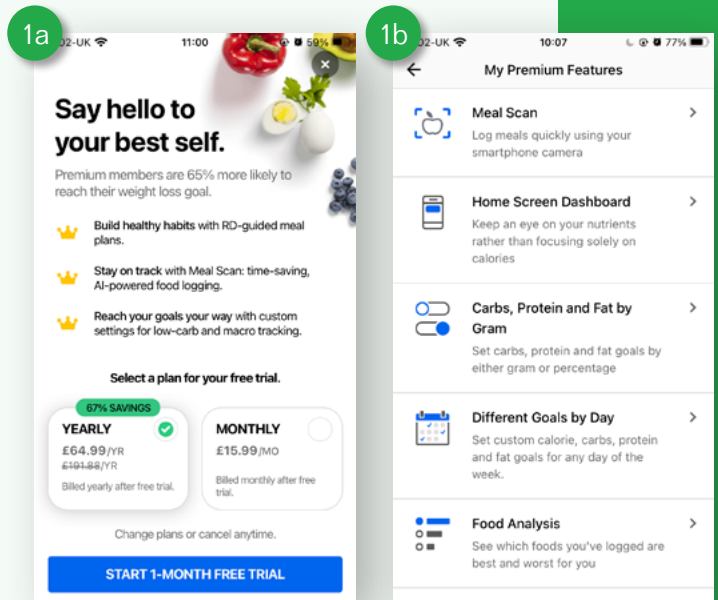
1a

O2-UK 11:00 59%

Say hello to your best self.

Premium members are 65% more likely to reach their weight loss goal.

Build healthy habits with RD-guided meal plans.

Stay on track with Meal Scan: time-saving, AI-powered food logging.

Reach your goals your way with custom settings for low-carb and macro tracking.

Select a plan for your free trial.

67% SAVINGS

YEARLY
£64.99/YR
~~£191.88~~/YR
Billed yearly after free trial.

MONTHLY
£15.99/MO
Billed monthly after free trial.

Change plans or cancel anytime.

START 1-MONTH FREE TRIAL

1b

O2-UK 10:07 77%

My Premium Features

Meal Scan
Log meals quickly using your smartphone camera

Home Screen Dashboard
Keep an eye on your nutrients rather than focusing solely on calories

Carbs, Protein and Fat by Gram
Set carbs, protein and fat goals by either gram or percentage

Different Goals by Day
Set custom calorie, carbs, protein and fat goals for any day of the week.

Food Analysis
See which foods you've logged are best and worst for you